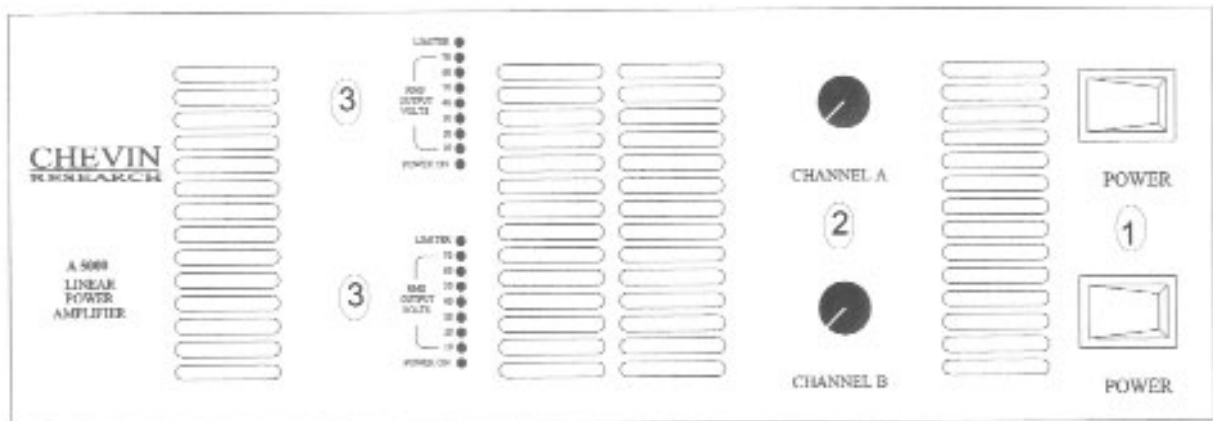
CHEVIN
RESEARCH

A 5000
LINEAR
POWER
AMPLIFIER

3

LIMITER
70
60
50
40
30
20
10
RMS
OUTPUT
VOLTS
POWER ON

3

LIMITER
70
60
50
40
30
20
10
RMS
OUTPUT
VOLTS
POWER ON

CHANNEL A

2

CHANNEL B

POWER

1

POWER